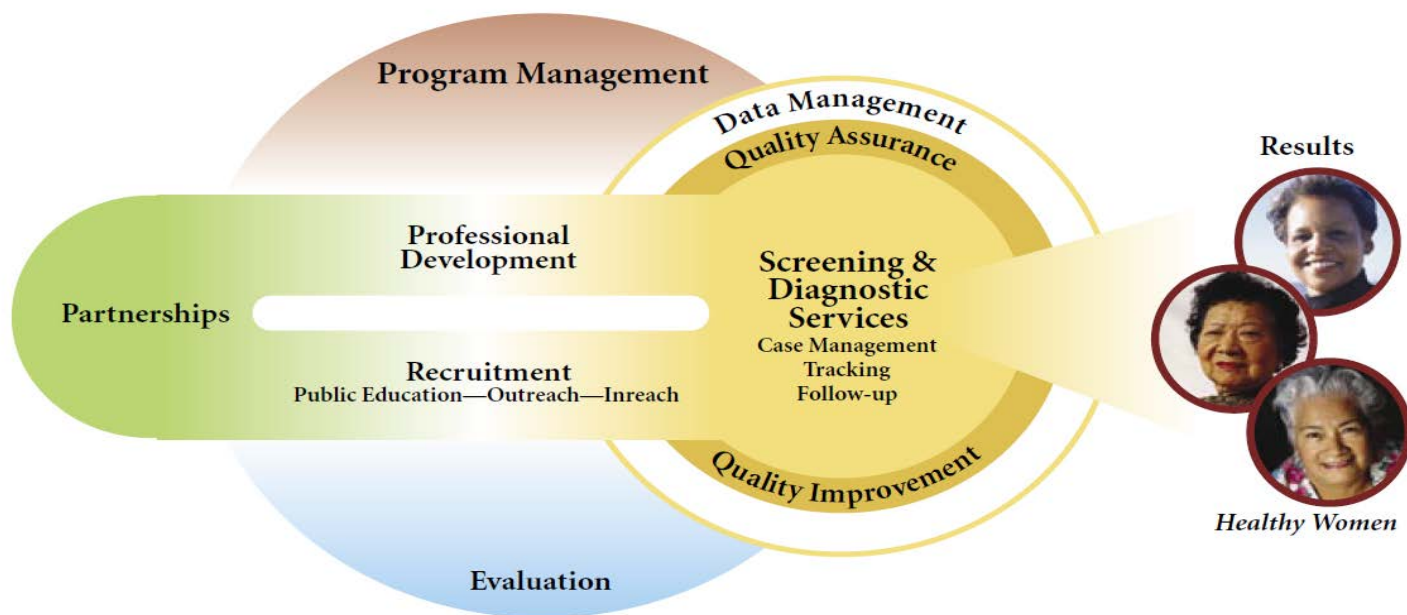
Program Management

Data Management

Quality Assurance

Results

Professional Development

Partnerships

Screening & Diagnostic Services
Case Management
Tracking
Follow-up

Recruitment
Public Education—Outreach—Inreach

Quality Improvement

Healthy Women

Evaluation